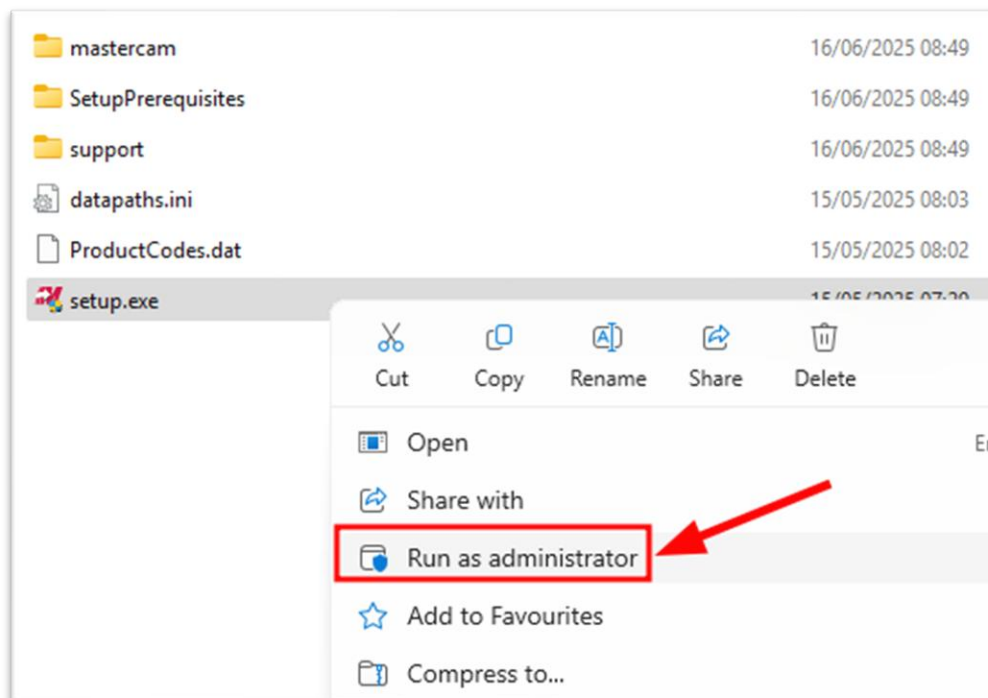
mastercam 16/06/2025 08:49
SetupPrerequisites 16/06/2025 08:49
support 16/06/2025 08:49
datapaths.ini 15/05/2025 08:03
ProductCodes.dat 15/05/2025 08:02
setup.exe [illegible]

Cut
Copy
Rename
Share
Delete

Open
E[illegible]
Share with
Run as administrator
Add to Favourites
Compress to...